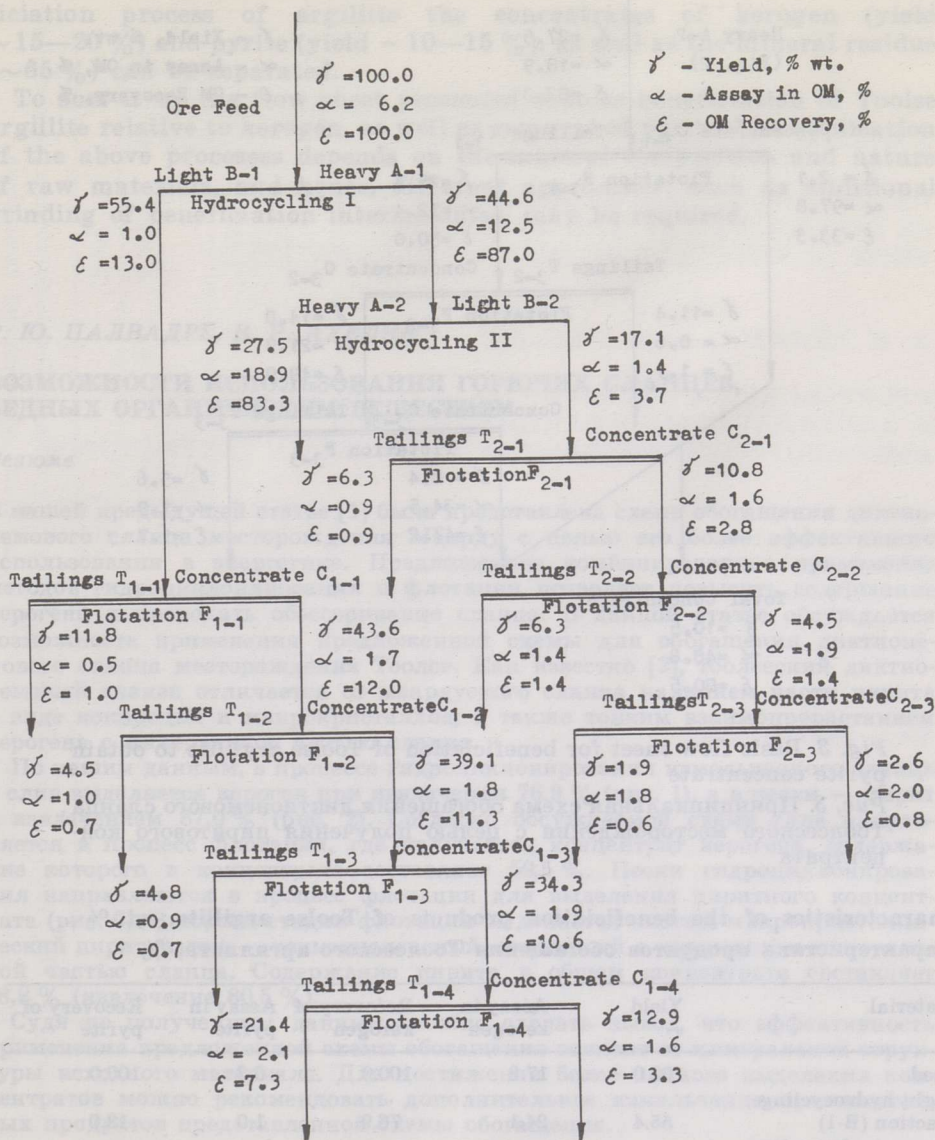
$\gamma$ - Yield, % wt.
$\alpha$ - Assay in OM, %
$\mathcal{E}$ - OM Recovery, %

Ore Feed
$\gamma$ =100.0
$\alpha$ = 6.2
$\mathcal{E}$ =100.0

Light B-1
Heavy A-1
Hydrocycling I
$\gamma$ =55.4
$\alpha$ = 1.0
$\mathcal{E}$ =13.0
$\gamma$ =44.6
$\alpha$ =12.5
$\mathcal{E}$ =87.0

Heavy A-2
Light B-2
Hydrocycling II
$\gamma$ =27.5
$\alpha$ =18.9
$\mathcal{E}$ =83.3
$\gamma$ =17.1
$\alpha$ = 1.4
$\mathcal{E}$ = 3.7

Tailings $T_{2-1}$
Concentrate $C_{2-1}$
Flotation $F_{2-1}$
$\gamma$ =6.3
$\alpha$ =0.9
$\mathcal{E}$ =0.9
$\gamma$ =10.8
$\alpha$ = 1.6
$\mathcal{E}$ =2.8

Tailings $T_{1-1}$
Concentrate $C_{1-1}$
Tailings $T_{2-2}$
Concentrate $C_{2-2}$
Flotation $F_{1-1}$
$\gamma$ =11.8
$\alpha$ = 0.5
$\mathcal{E}$ = 1.0
$\gamma$ =43.6
$\alpha$ = 1.7
$\mathcal{E}$ =12.0
Flotation $F_{2-2}$
$\gamma$ =6.3
$\alpha$ =1.4
$\mathcal{E}$ =1.4
$\gamma$ =4.5
$\alpha$ =1.9
$\mathcal{E}$ =1.4

Tailings $T_{1-2}$
Concentrate $C_{1-2}$
Tailings $T_{2-3}$
Concentrate $C_{2-3}$
Flotation $F_{1-2}$
$\gamma$ =4.5
$\alpha$ =1.0
$\mathcal{E}$ =0.7
$\gamma$ =39.1
$\alpha$ = 1.8
$\mathcal{E}$ =11.3
Flotation $F_{2-3}$
$\gamma$ =1.9
$\alpha$ =1.8
$\mathcal{E}$ =0.6
$\gamma$ =2.6
$\alpha$ =2.0
$\mathcal{E}$ =0.8

Tailings $T_{1-3}$
Concentrate $C_{1-3}$
Flotation $F_{1-3}$
$\gamma$ =4.8
$\alpha$ =0.9
$\mathcal{E}$ =0.7
$\gamma$ =34.3
$\alpha$ = 1.9
$\mathcal{E}$ =10.6

Tailings $T_{1-4}$
Concentrate $C_{1-4}$
Flotation $F_{1-4}$
$\gamma$ =21.4
$\alpha$ = 2.1
$\mathcal{E}$ =7.3
$\gamma$ =12.9
$\alpha$ = 1.6
$\mathcal{E}$ = 3.3